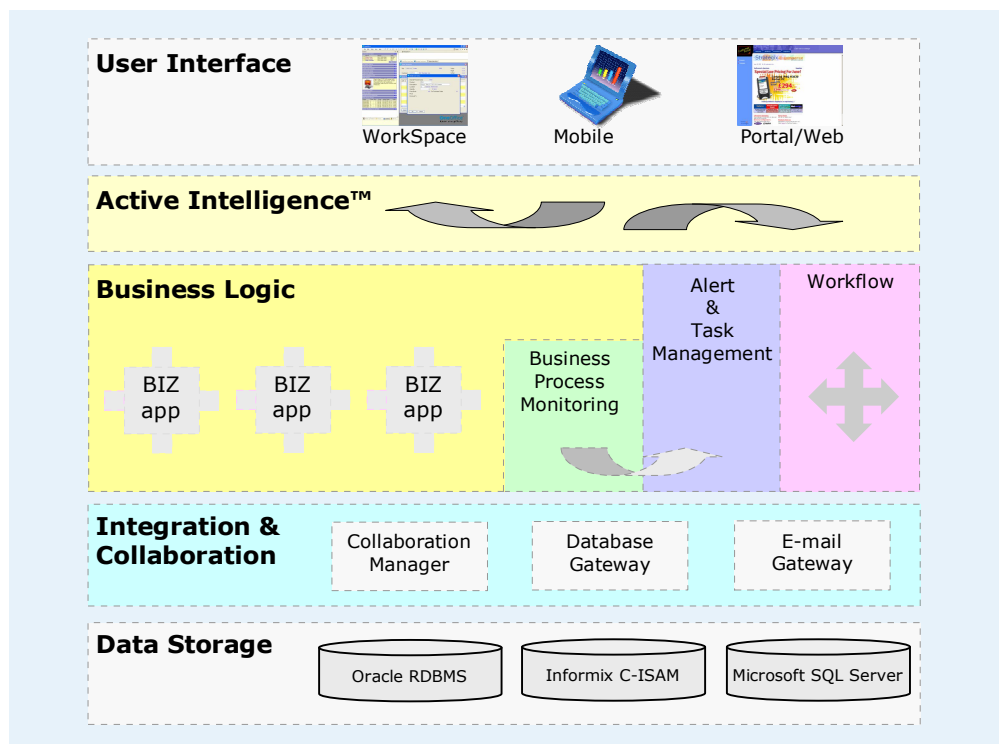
User Interface

WorkSpace

Mobile

Portal/Web

Active Intelligence™

Business Logic

BIZ app

BIZ app

BIZ app

Business Process Monitoring

Alert & Task Management

Workflow

Integration & Collaboration

Collaboration Manager

Database Gateway

E-mail Gateway

Data Storage

Oracle RDBMS

Informix C-ISAM

Microsoft SQL Server